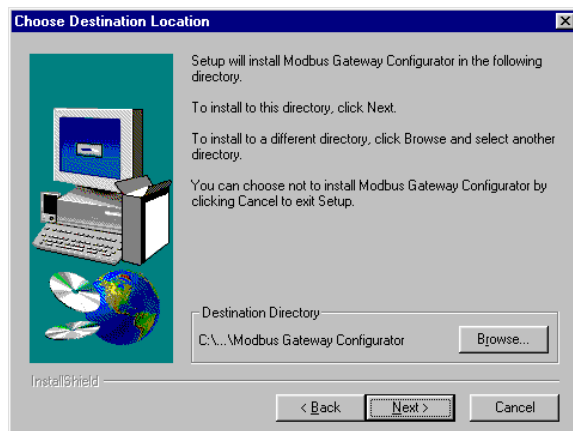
Choose Destination Location

Setup will install Modbus Gateway Configurator in the following directory.

To install to this directory, click Next.

To install to a different directory, click Browse and select another directory.

You can choose not to install Modbus Gateway Configurator by clicking Cancel to exit Setup.

Destination Directory

C:\...\Modbus Gateway Configurator

Browse...

InstallShield

< Back

Next >

Cancel